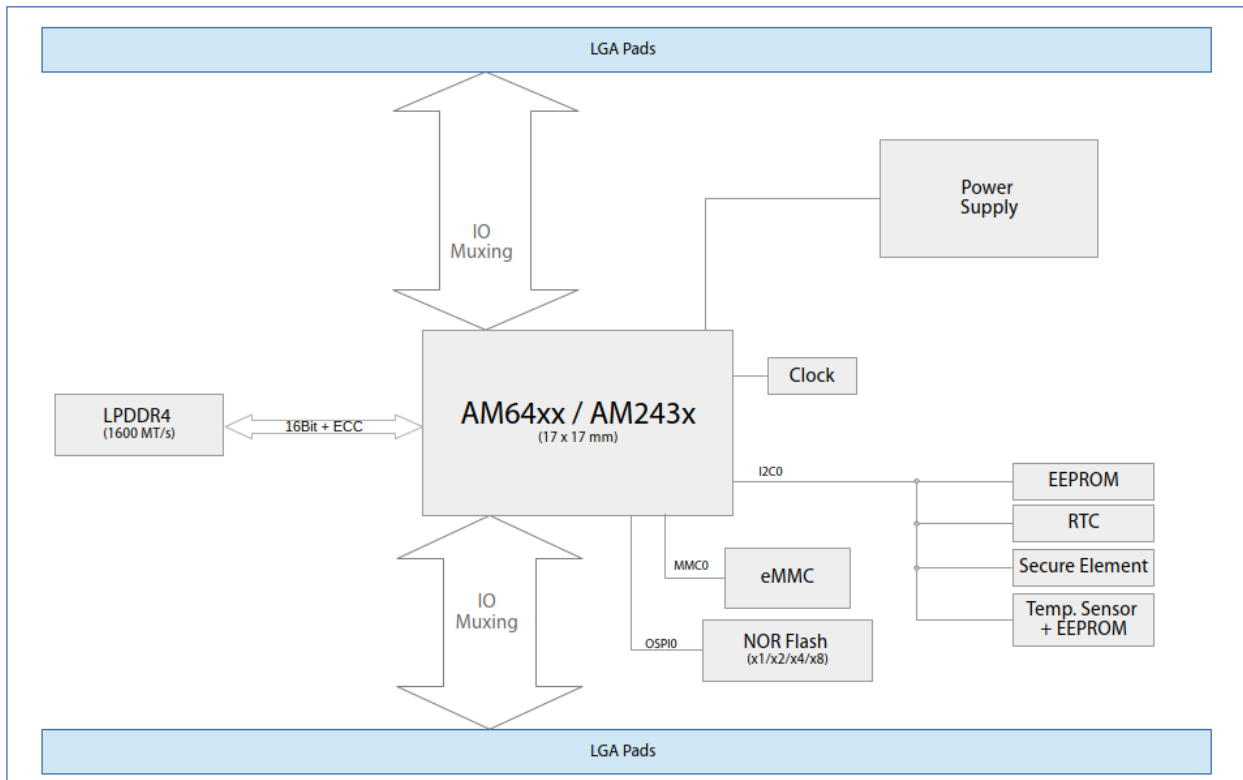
LGA Pads

IO
Muxing

Power
Supply

Clock

LPDDR4
(1600 MT/s)

16Bit + ECC

AM64xx / AM243x
(17 x 17 mm)

I2C0

EEPROM

RTC

Secure Element

Temp. Sensor
+ EEPROM

IO
Muxing

MMC0

eMMC

OSPI0

NOR Flash
(x1/x2/x4/x8)

LGA Pads